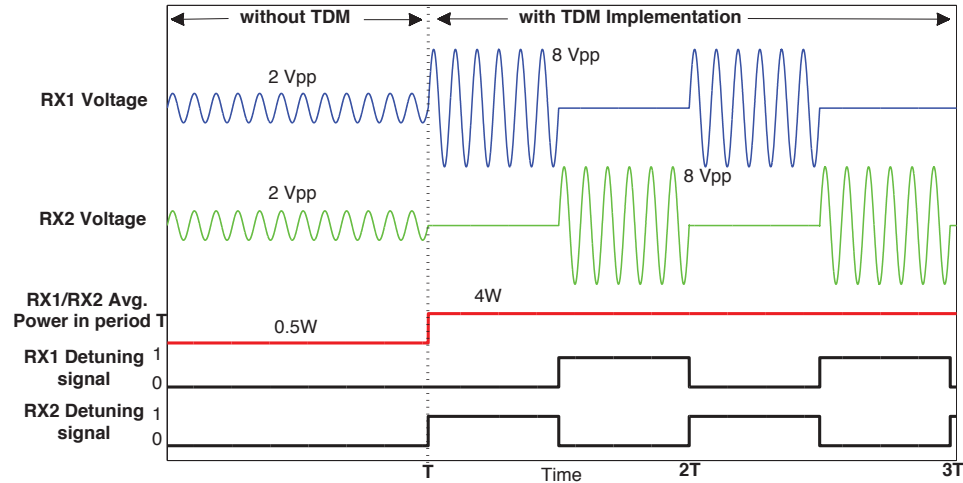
without TDM

with TDM Implementation

RX1 Voltage

2 Vpp

8 Vpp

RX2 Voltage

2 Vpp

8 Vpp

RX1/RX2 Avg. Power in period T

0.5W

4W

RX1 Detuning signal

1

0

RX2 Detuning signal

1

0

T

Time

2T

3T